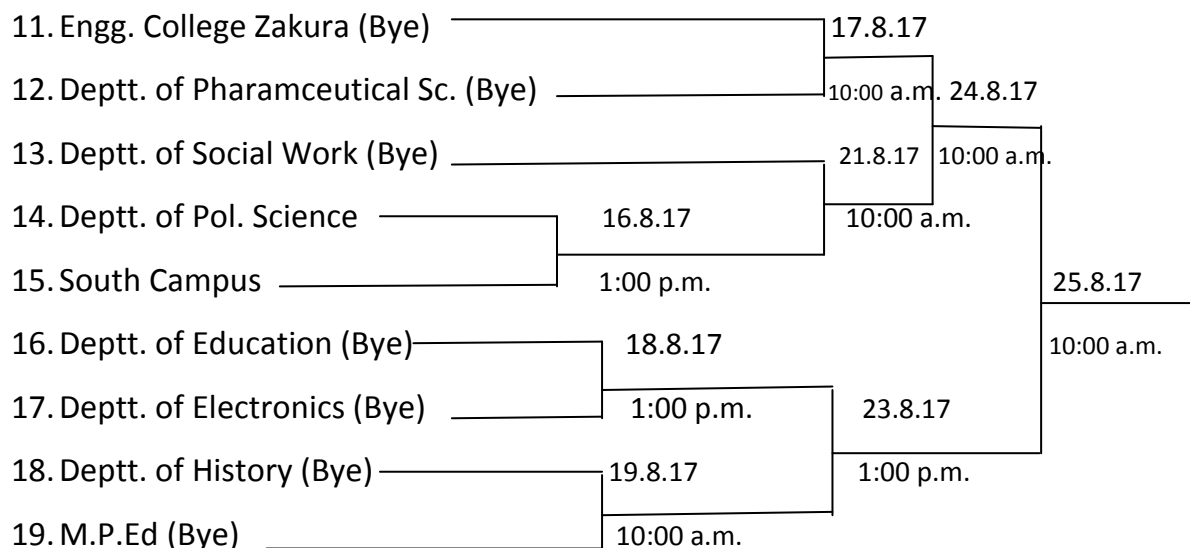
11. Engg. College Zakura (Bye)
12. Deptt. of Pharamceutical Sc. (Bye)
13. Deptt. of Social Work (Bye)
14. Deptt. of Pol. Science
15. South Campus
16. Deptt. of Education (Bye)
17. Deptt. of Electronics (Bye)
18. Deptt. of History (Bye)
19. M.P.Ed (Bye)

17.8.17
10:00 a.m.
24.8.17
10:00 a.m.
21.8.17
10:00 a.m.
16.8.17
1:00 p.m.
25.8.17
10:00 a.m.
18.8.17
1:00 p.m.
23.8.17
1:00 p.m.
19.8.17
10:00 a.m.